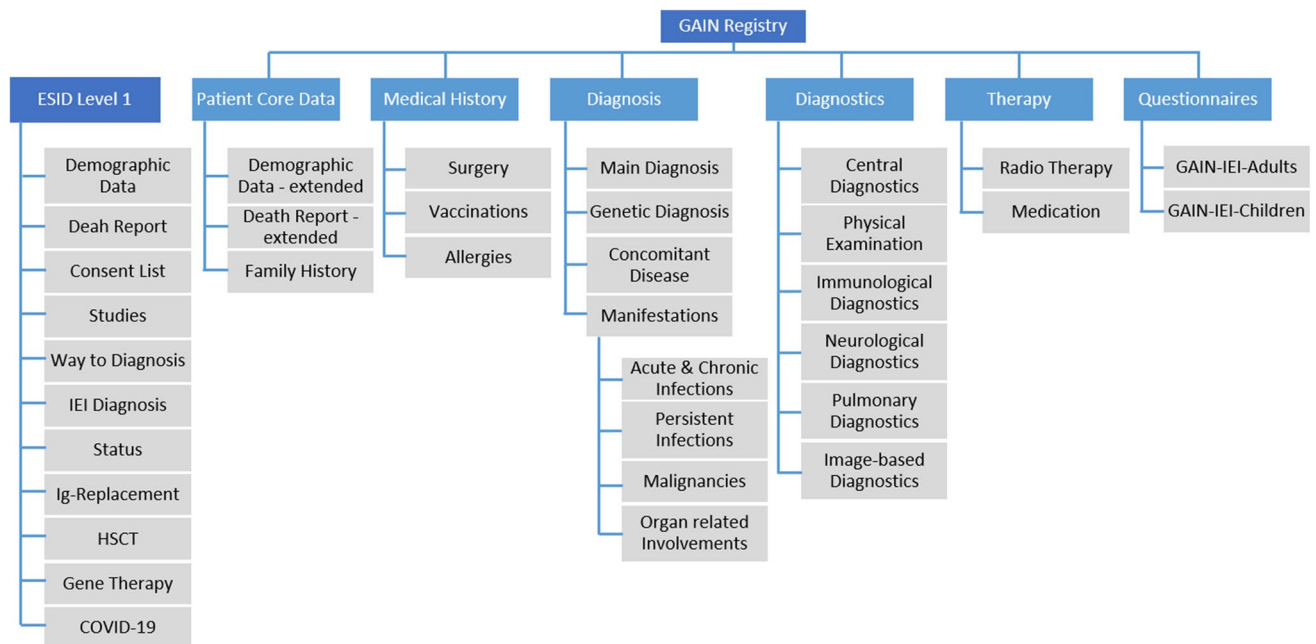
GAIN Registry

ESID Level 1
Demographic Data
Deah Report
Consent List
Studies
Way to Diagnosis
IEI Diagnosis
Status
Ig-Replacement
HSCT
Gene Therapy
COVID-19

Patient Core Data
Demographic Data - extended
Death Report - extended
Family History

Medical History
Surgery
Vaccinations
Allergies

Diagnosis
Main Diagnosis
Genetic Diagnosis
Concomitant Disease
Manifestations
Acute & Chronic Infections
Persistent Infections
Malignancies
Organ related Involvements

Diagnostics
Central Diagnostics
Physical Examination
Immunological Diagnostics
Neurological Diagnostics
Pulmonary Diagnostics
Image-based Diagnostics

Therapy
Radio Therapy
Medication

Questionnaires
GAIN-IEI-Adults
GAIN-IEI-Children